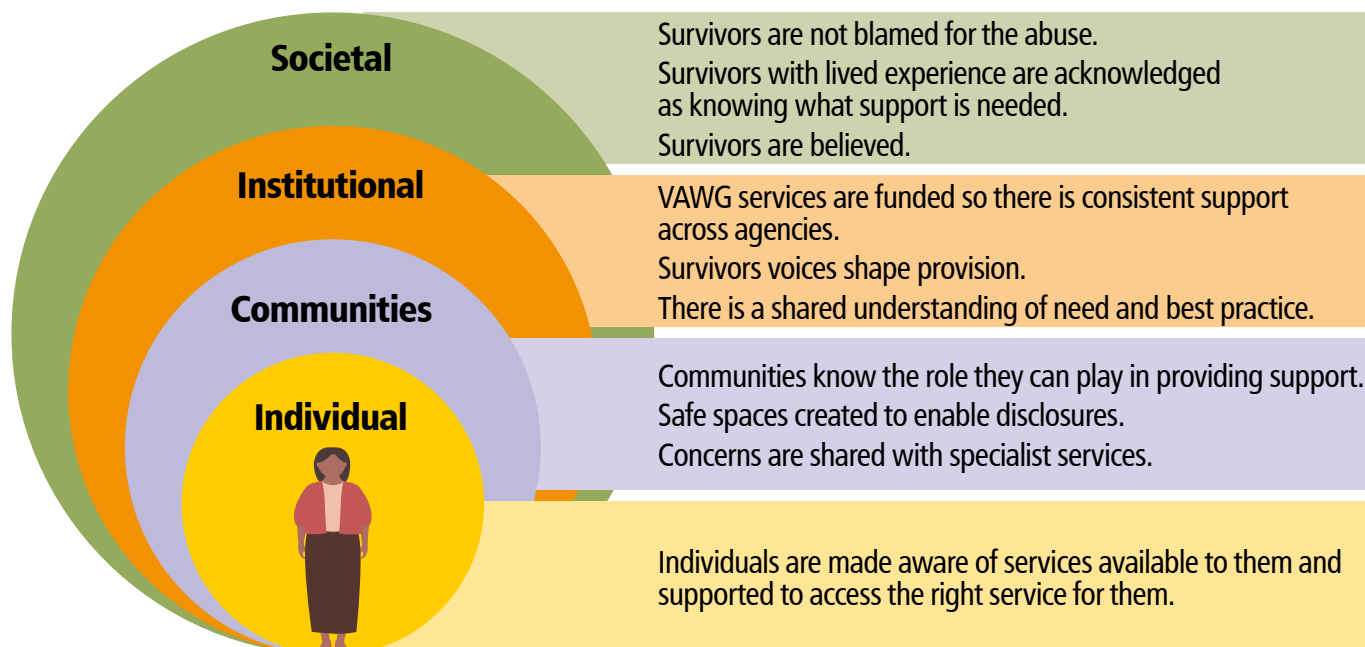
Societal

Survivors are not blamed for the abuse.

Survivors with lived experience are acknowledged as knowing what support is needed.

Survivors are believed.

Institutional

VAWG services are funded so there is consistent support across agencies.

Survivors voices shape provision.

There is a shared understanding of need and best practice.

Communities

Communities know the role they can play in providing support.

Safe spaces created to enable disclosures.

Concerns are shared with specialist services.

Individual

Individuals are made aware of services available to them and supported to access the right service for them.